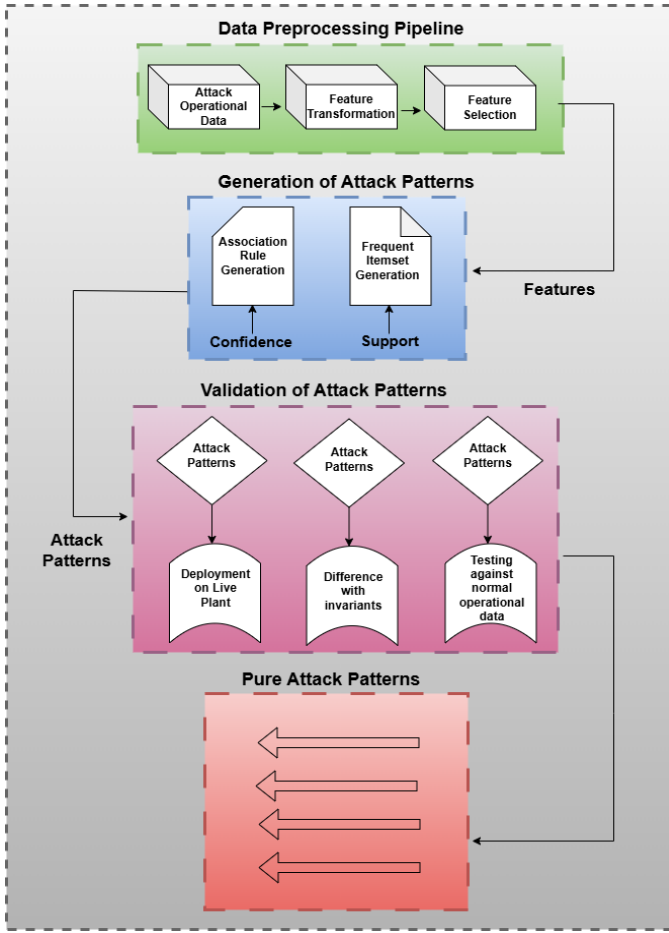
Data Preprocessing Pipeline

Attack Operational Data

Feature Transformation

Feature Selection

Generation of Attack Patterns

Association Rule Generation

Frequent Itemset Generation

Features

Confidence

Support

Validation of Attack Patterns

Attack Patterns

Attack Patterns

Attack Patterns

Attack Patterns

Deployment on Live Plant

Difference with invariants

Testing against normal operational data

Pure Attack Patterns